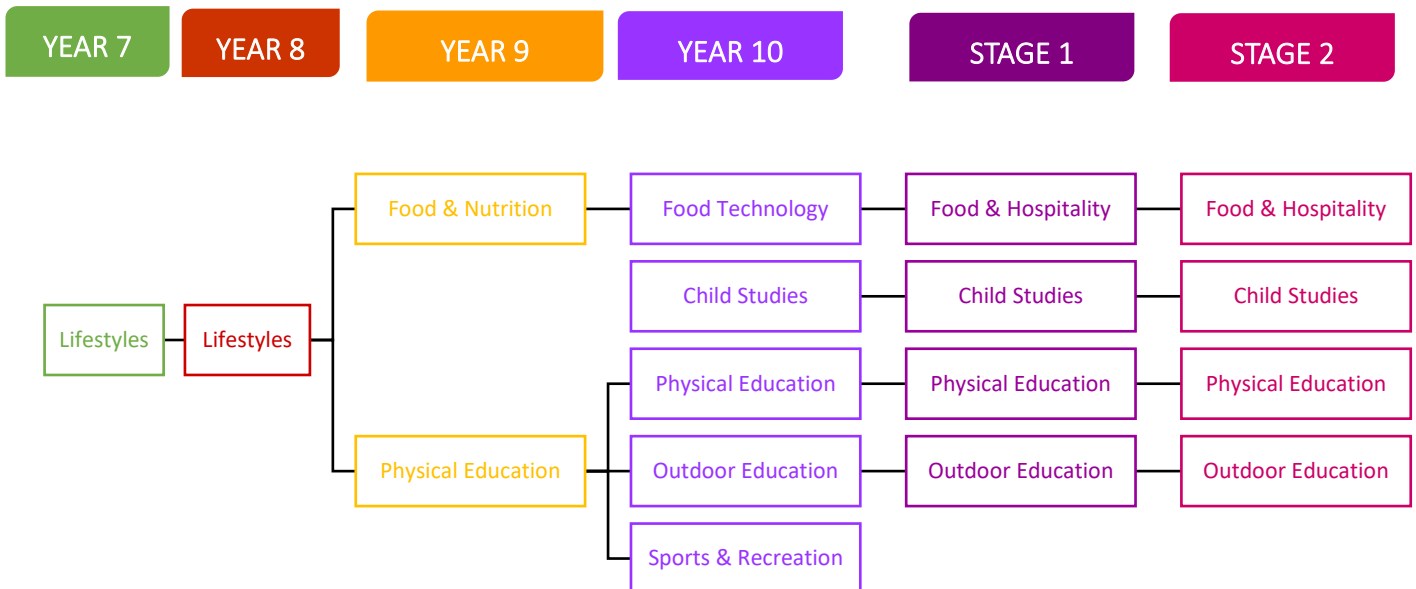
YEAR 7
YEAR 8
YEAR 9
YEAR 10
STAGE 1
STAGE 2

Lifestyles
Lifestyles
Food & Nutrition
Food Technology
Food & Hospitality
Food & Hospitality
Child Studies
Child Studies
Child Studies
Physical Education
Physical Education
Physical Education
Physical Education
Outdoor Education
Outdoor Education
Outdoor Education
Sports & Recreation